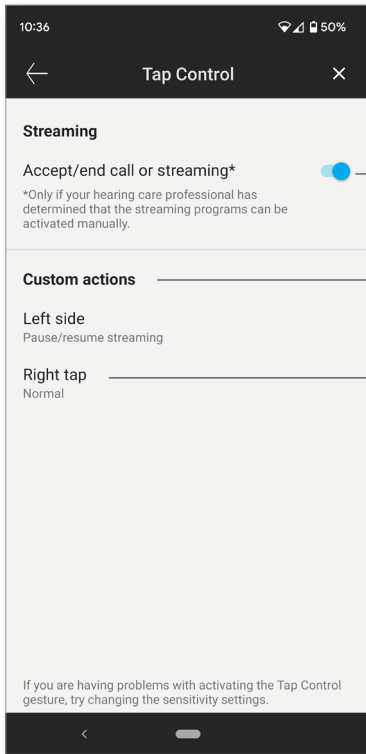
10:36

50%

Tap Control

Streaming

Accept/end call or streaming*

*Only if your hearing care professional has determined that the streaming programs can be activated manually.

Custom actions

Left side
Pause/resume streaming

Right tap
Normal

If you are having problems with activating the Tap Control gesture, try changing the sensitivity settings.